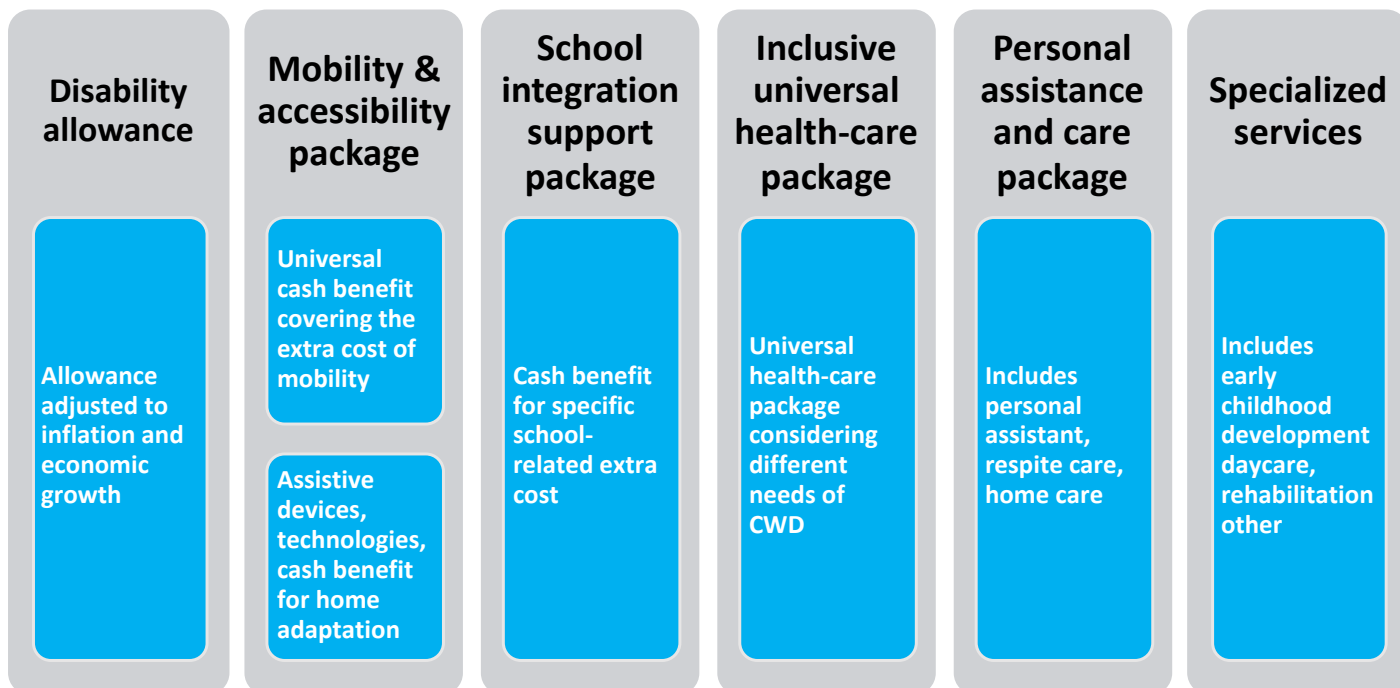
Disability allowance

Allowance adjusted to inflation and economic growth

Mobility & accessibility package

Universal cash benefit covering the extra cost of mobility

Assistive devices, technologies, cash benefit for home adaptation

School integration support package

Cash benefit for specific school-related extra cost

Inclusive universal health-care package

Universal health-care package considering different needs of CWD

Personal assistance and care package

Includes personal assistant, respite care, home care

Specialized services

Includes early childhood development daycare, rehabilitation other